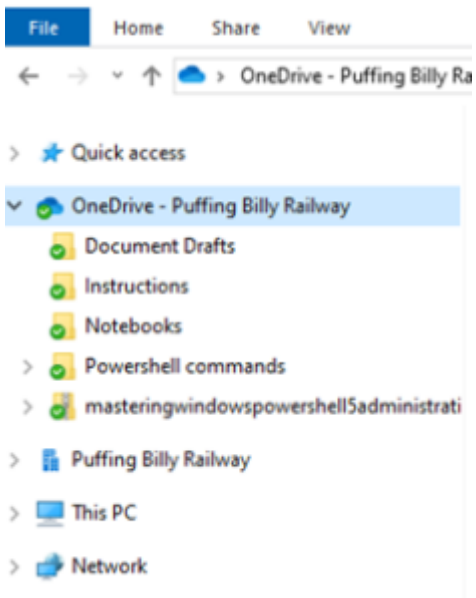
File Home Share View

OneDrive - Puffing Billy Ra

Quick access

OneDrive - Puffing Billy Railway

Document Drafts

Instructions

Notebooks

Powershell commands

masteringwindowpowershell5administrati

Puffing Billy Railway

This PC

Network